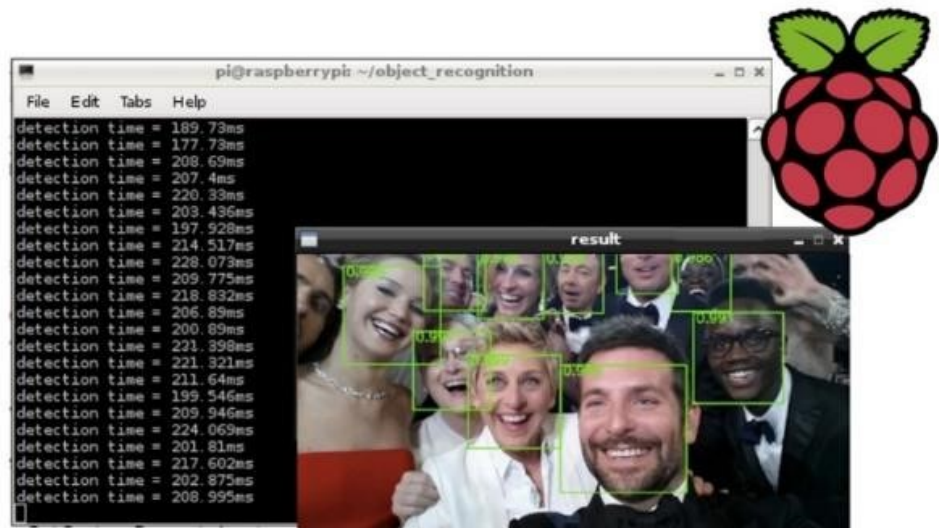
pi@raspberrypi: ~/object_recognition

File Edit Tabs Help

detection time = 189.73ms
detection time = 177.73ms
detection time = 208.69ms
detection time = 207.4ms
detection time = 220.33ms
detection time = 203.436ms
detection time = 197.928ms
detection time = 214.517ms
detection time = 228.073ms
detection time = 209.775ms
detection time = 218.832ms
detection time = 206.89ms
detection time = 200.89ms
detection time = 221.398ms
detection time = 221.321ms
detection time = 211.64ms
detection time = 199.546ms
detection time = 209.946ms
detection time = 224.069ms
detection time = 201.81ms
detection time = 217.602ms
detection time = 202.875ms
detection time = 208.995ms

result

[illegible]
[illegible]
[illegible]
0.99
0.99
0.99
0.99